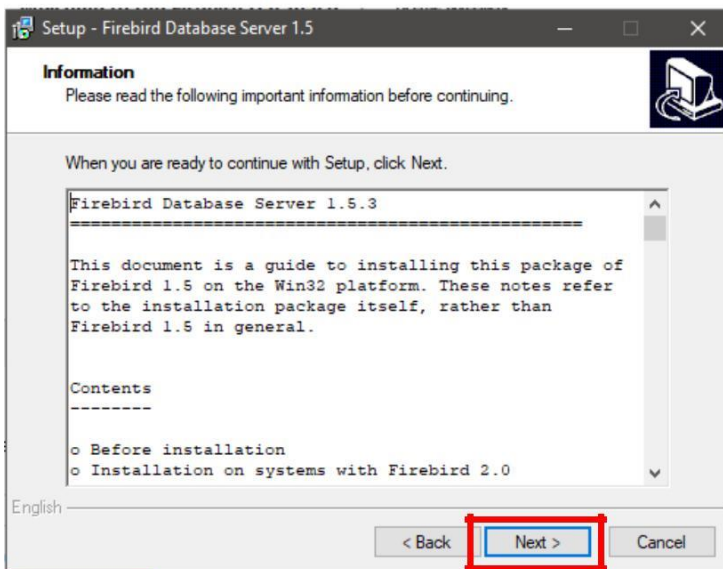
Setup - Firebird Database Server 1.5

Information
Please read the following important information before continuing.

When you are ready to continue with Setup, click Next.

Firebird Database Server 1.5.3
==================================================

This document is a guide to installing this package of Firebird 1.5 on the Win32 platform. These notes refer to the installation package itself, rather than Firebird 1.5 in general.

Contents
--------

o Before installation
o Installation on systems with Firebird 2.0

English

< Back
Next >
Cancel